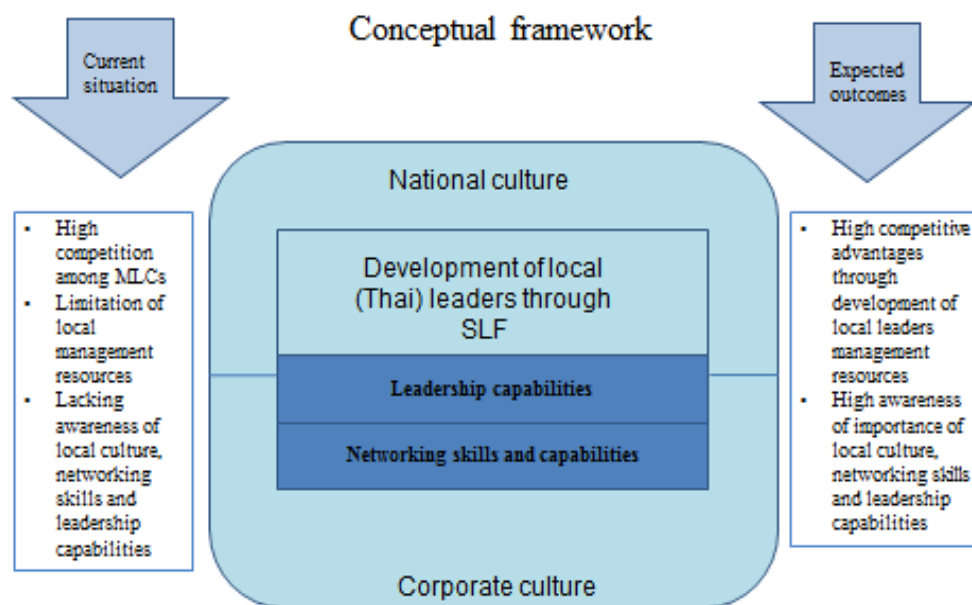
Conceptual framework

Current situation

- High competition among MLCs
- Limitation of local management resources
- Lacking awareness of local culture, networking skills and leadership capabilities

National culture

Development of local (Thai) leaders through SLF

Leadership capabilities

Networking skills and capabilities

Corporate culture

Expected outcomes

- High competitive advantages through development of local leaders management resources
- High awareness of importance of local culture, networking skills and leadership capabilities